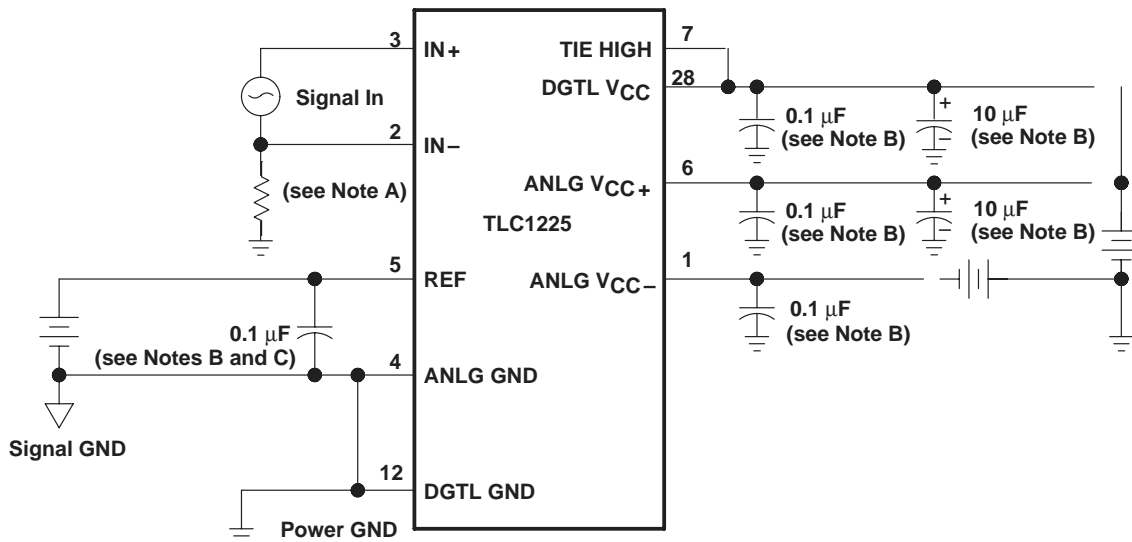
3
IN+
Signal In
2
IN−
(see Note A)
5
REF
0.1 μF
(see Notes B and C)
4
ANLG GND
Signal GND
12
DGTL GND
Power GND
TLC1225
7
TIE HIGH
28
DGTL $V_{CC}$
0.1 μF
(see Note B)
10 μF
(see Note B)
6
ANLG $V_{CC+}$
0.1 μF
(see Note B)
10 μF
(see Note B)
1
ANLG $V_{CC-}$
0.1 μF
(see Note B)